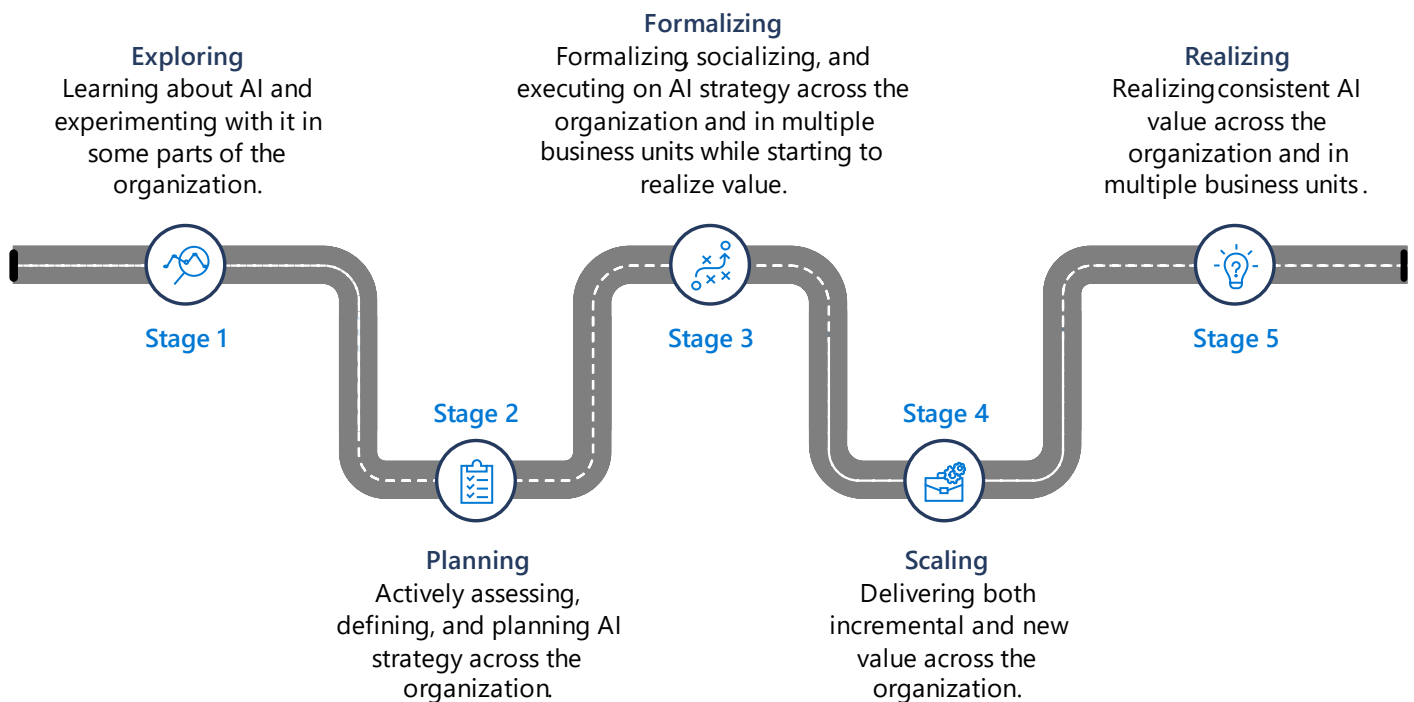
Exploring
Learning about AI and experimenting with it in some parts of the organization.

Stage 1

Stage 2

Planning
Actively assessing, defining, and planning AI strategy across the organization.

Formalizing
Formalizing, socializing, and executing on AI strategy across the organization and in multiple business units while starting to realize value.

Stage 3

Stage 4

Scaling
Delivering both incremental and new value across the organization.

Realizing
Realizing consistent AI value across the organization and in multiple business units .

Stage 5